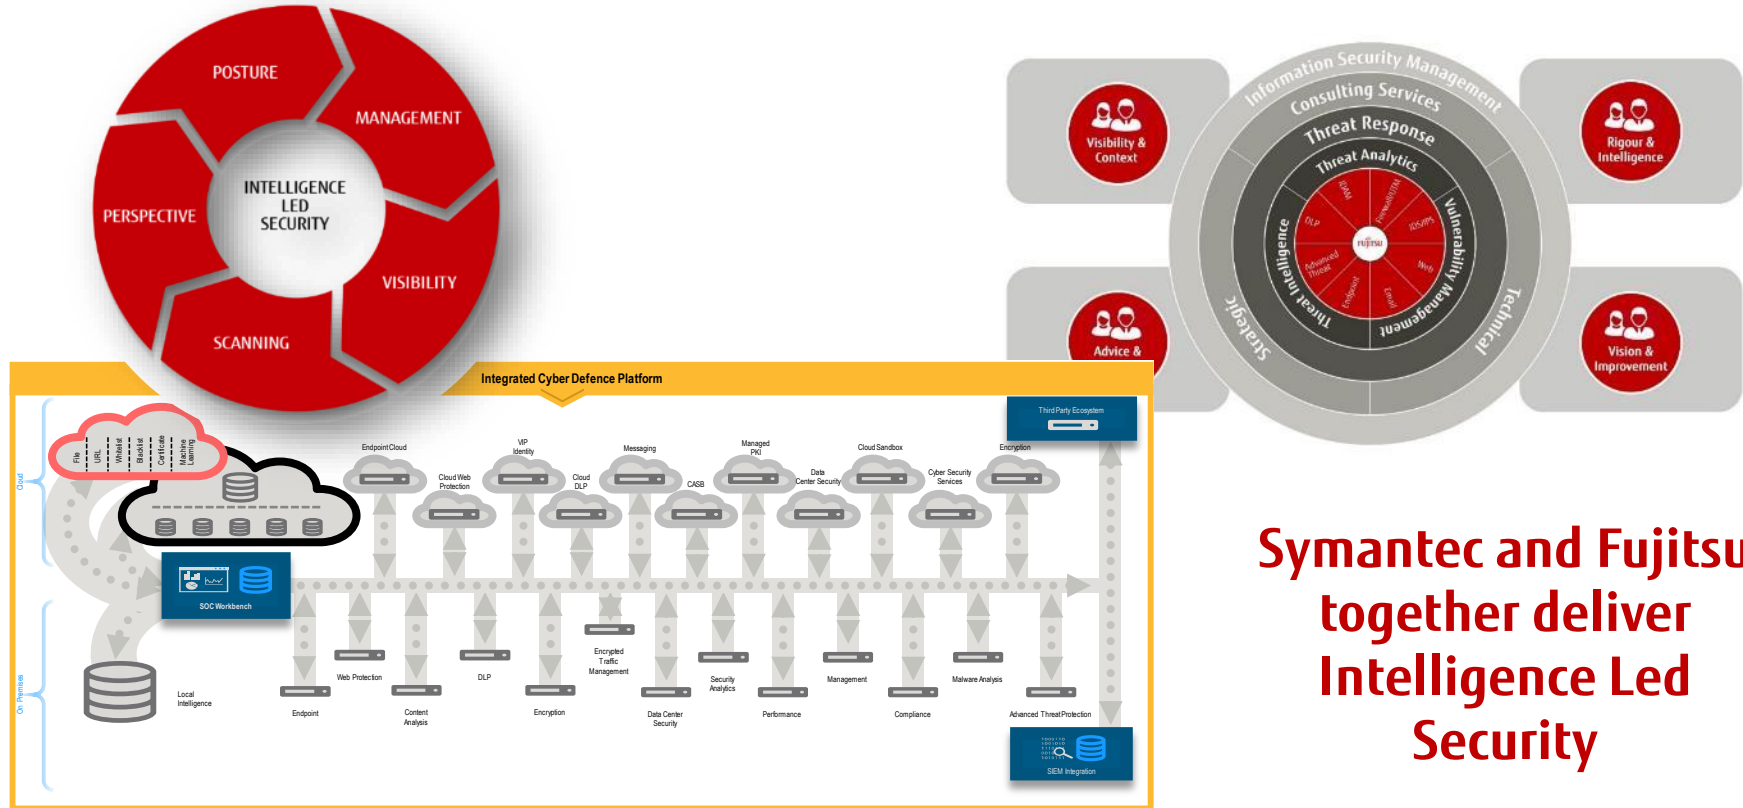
POSTURE
MANAGEMENT
PERSPECTIVE
INTELLIGENCE LED SECURITY
VISIBILITY
SCANNING

Information Security Management
Consulting Services
Threat Response
Threat Analytics
Threat Intelligence
Vulnerability Management
Strategic
Technical
FUJITSU
DLP
Advanced Threat
Endpoint
Email
Web
IDS/IPS
Firewall/UTM
SIEM
Visibility & Context
Rigour & Intelligence
Advice &
Vision & Improvement

Integrated Cyber Defence Platform
Cloud
On Premises
File
URL
Whitelist
Blacklist
Certificate
Machine Learning
Third Party Ecosystem
Endpoint Cloud
Cloud Web Protection
VIP Identity
Cloud DLP
Messaging
CASB
Managed PKI
Data Center Security
Cloud Sandbox
Cyber Security Services
Encryption
SOC Workbench
Local Intelligence
Endpoint
Web Protection
Content Analysis
DLP
Encryption
Encrypted Traffic Management
Data Center Security
Security Analytics
Performance
Management
Compliance
Malware Analysis
Advanced Threat Protection
SIEM Integration

Symantec and Fujitsu together deliver Intelligence Led Security